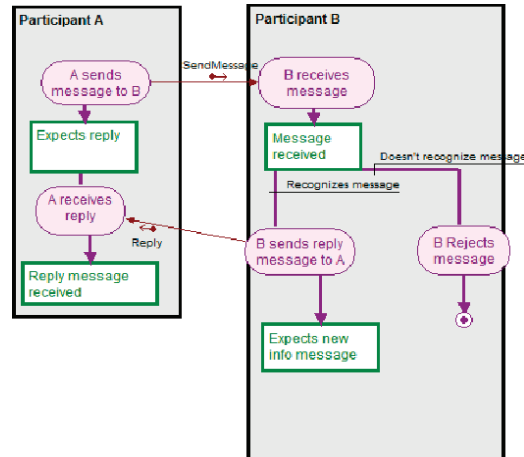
Participant A

A sends message to B

Expects reply

A receives reply

Reply message received

SendMessage

Reply

Participant B

B receives message

Message received

Doesn't recognize message

Recognizes message

B sends reply message to A

B Rejects message

Expects new info message